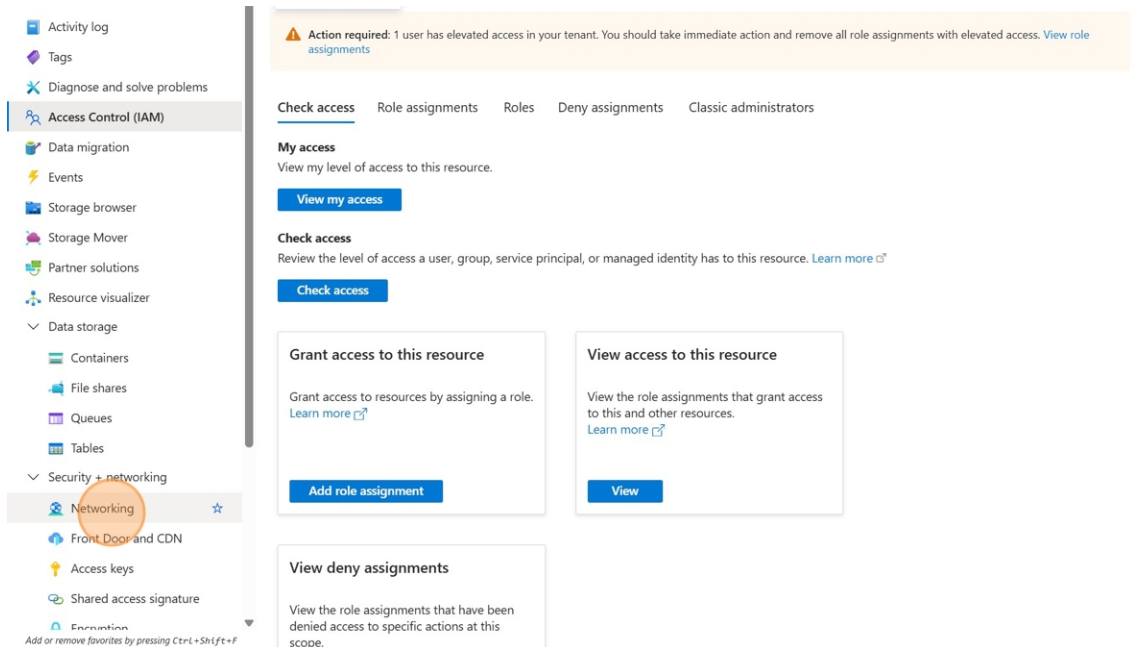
Activity log
Tags
Diagnose and solve problems
Access Control (IAM)
Data migration
Events
Storage browser
Storage Mover
Partner solutions
Resource visualizer
Data storage
Containers
File shares
Queues
Tables
Security + networking
Networking
Front Door and CDN
Access keys
Shared access signature
Encryption
Add or remove favorites by pressing Ctrl+Shift+F

Action required: 1 user has elevated access in your tenant. You should take immediate action and remove all role assignments with elevated access. View role assignments

Check access Role assignments Roles Deny assignments Classic administrators

My access
View my level of access to this resource.
View my access

Check access
Review the level of access a user, group, service principal, or managed identity has to this resource. Learn more
Check access

Grant access to this resource
Grant access to resources by assigning a role. Learn more
Add role assignment

View access to this resource
View the role assignments that grant access to this and other resources. Learn more
View

View deny assignments
View the role assignments that have been denied access to specific actions at this scope.